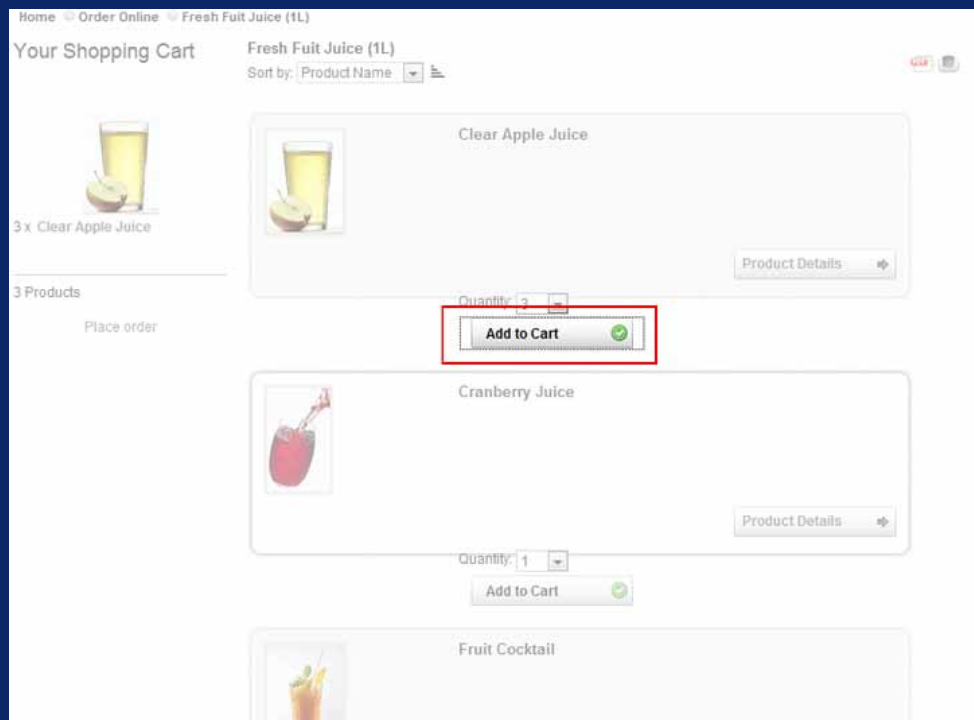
Home Order Online Fresh Fuit Juice (1L)

Your Shopping Cart

3 x Clear Apple Juice

3 Products

Place order

Fresh Fuit Juice (1L)

Sort by: Product Name

Clear Apple Juice

Product Details

Quantity: 3

Add to Cart

Cranberry Juice

Product Details

Quantity: 1

Add to Cart

Fruit Cocktail